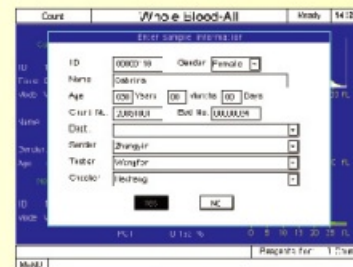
Count

Whole Blood-All

Ready

14:2

Enter sample information

ID

00000 18

Gender

Female

Name

Sabrina

Age

030 Years

00 Months

00 Days

Chart No.

2,000,001

Bed No.

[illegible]

Dept.

Sender

Zhangyin

Tester

Wangfor

Checker

Hezheng

Yes

No

ID

Time

Mode

Name

Gender

Age

ID

Mode

PCT

0.1%

fL

fL

Reagents for

1 Day

Main